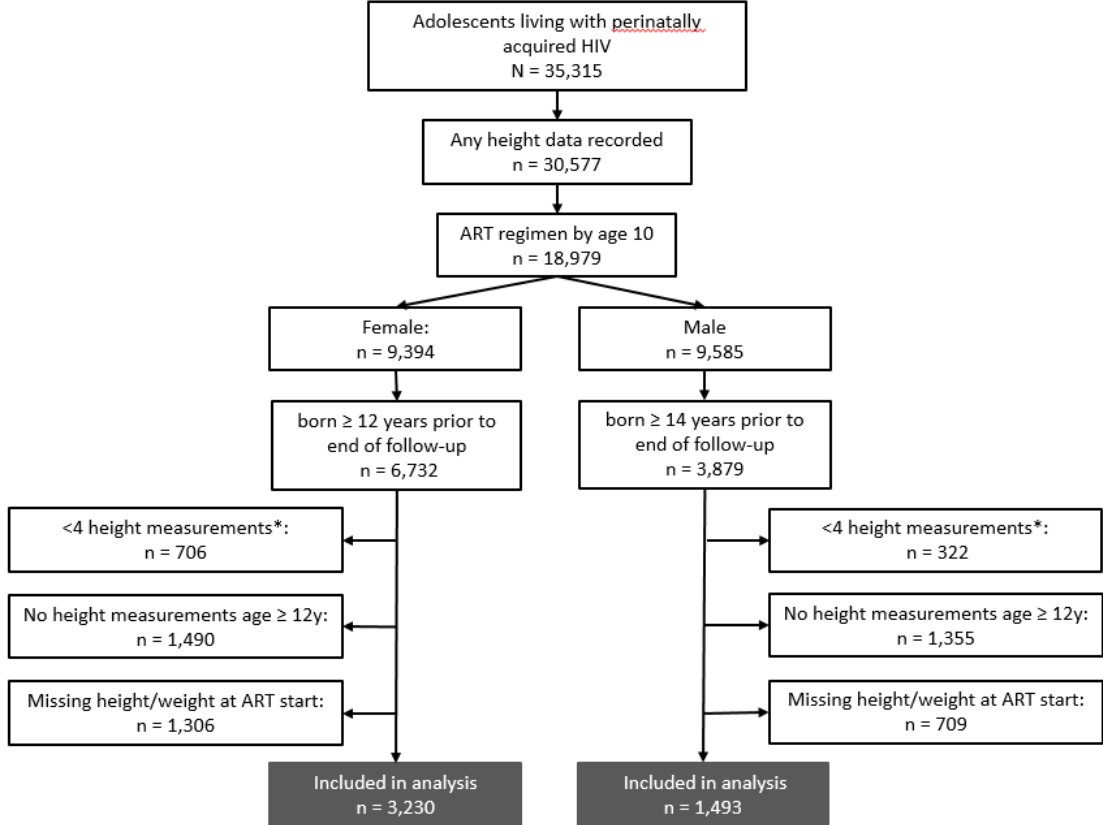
Adolescents living with perinatally acquired HIV
N = 35,315

Any height data recorded
n = 30,577

ART regimen by age 10
n = 18,979

Female:
n = 9,394

Male
n = 9,585

born ≥ 12 years prior to end of follow-up
n = 6,732

born ≥ 14 years prior to end of follow-up
n = 3,879

<4 height measurements*:
n = 706

<4 height measurements*:
n = 322

No height measurements age ≥ 12y:
n = 1,490

No height measurements age ≥ 12y:
n = 1,355

Missing height/weight at ART start:
n = 1,306

Missing height/weight at ART start:
n = 709

Included in analysis
n = 3,230

Included in analysis
n = 1,493